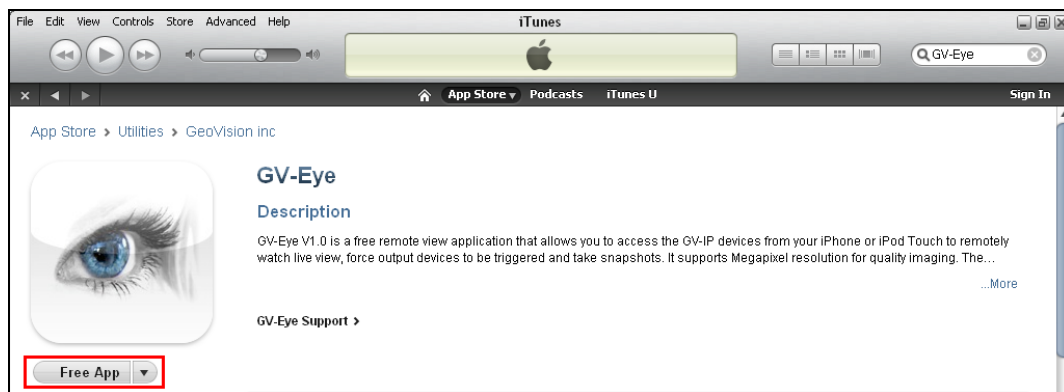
File Edit View Controls Store Advanced Help

iTunes

GV-Eye

App Store Podcasts iTunes U

Sign In

App Store > Utilities > GeoVision inc

GV-Eye

Description

GV-Eye V1.0 is a free remote view application that allows you to access the GV-IP devices from your iPhone or iPod Touch to remotely watch live view, force output devices to be triggered and take snapshots. It supports Megapixel resolution for quality imaging. The...

...More

GV-Eye Support >

Free App